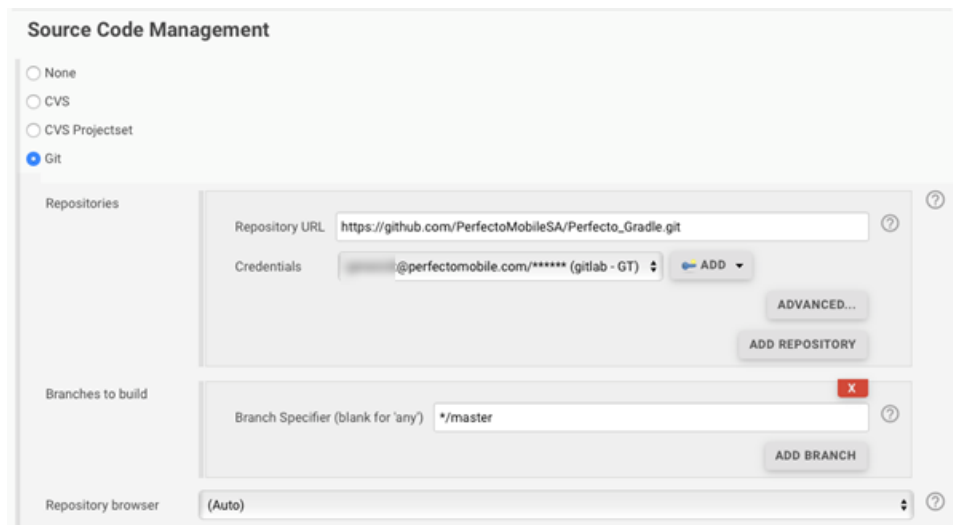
Source Code Management

None

CVS

CVS Projectset

Git

Repositories

Repository URL https://github.com/PerfectoMobileSA/Perfecto_Gradle.git

Credentials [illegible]@perfectomobile.com/****** (gitlab - GT)

ADD

ADVANCED...

ADD REPOSITORY

Branches to build

X

Branch Specifier (blank for 'any') */master

ADD BRANCH

Repository browser (Auto)